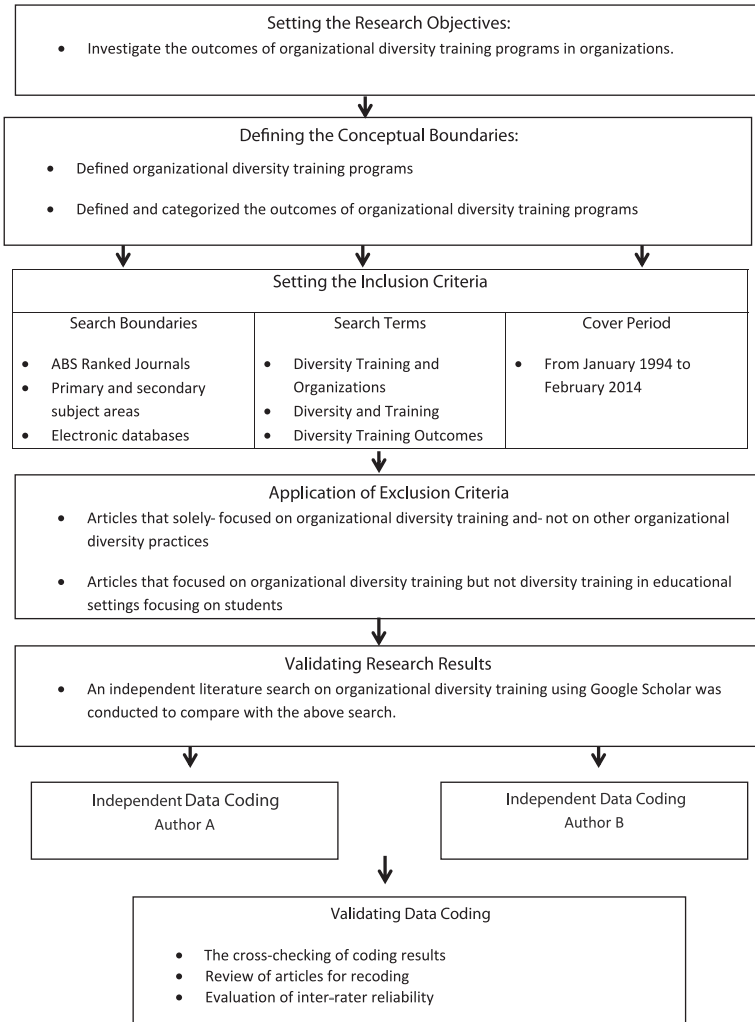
Setting the Research Objectives:

- Investigate the outcomes of organizational diversity training programs in organizations.

Defining the Conceptual Boundaries:

- Defined organizational diversity training programs
- Defined and categorized the outcomes of organizational diversity training programs

Setting the Inclusion Criteria

| Search Boundaries | Search Terms | Cover Period |
|---|---|---|
| • ABS Ranked Journals • Primary and secondary subject areas • Electronic databases | • Diversity Training and Organizations • Diversity and Training • Diversity Training Outcomes | • From January 1994 to February 2014 |

Application of Exclusion Criteria

- Articles that solely- focused on organizational diversity training and- not on other organizational diversity practices
- Articles that focused on organizational diversity training but not diversity training in educational settings focusing on students

Validating Research Results

- An independent literature search on organizational diversity training using Google Scholar was conducted to compare with the above search.

Independent Data Coding
Author A

Independent Data Coding
Author B

Validating Data Coding

- The cross-checking of coding results
- Review of articles for recoding
- Evaluation of inter-rater reliability